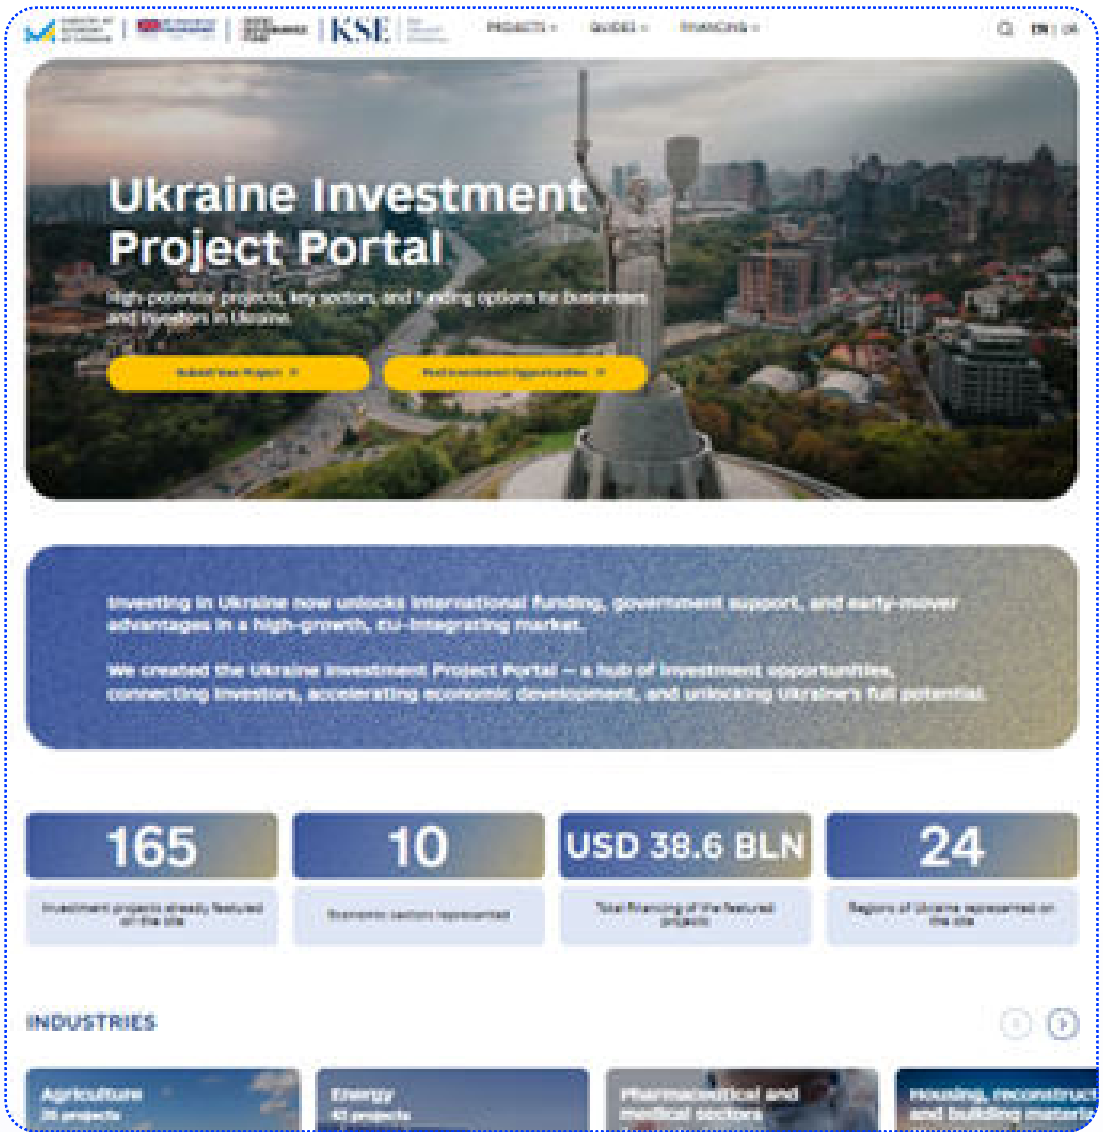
KSE

PROJECTS | GUIDES | FINANCING

EN | UA

Ukraine Investment Project Portal

High-potential projects, key sectors, and funding options for businesses and investors in Ukraine

Submit Your Project

Find Investment Opportunities

Investing in Ukraine now unlocks international funding, government support, and early-mover advantages in a high-growth, EU-integrating market.

We created the Ukraine Investment Project Portal – a hub of investment opportunities, connecting investors, accelerating economic development, and unlocking Ukraine's full potential.

165

Investment projects already featured on the site

10

Economic sectors represented

USD 38.6 BLN

Total financing of the featured projects

24

Regions of Ukraine represented on the site

INDUSTRIES

Agriculture
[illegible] projects

Energy
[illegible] projects

Pharmaceutical and medical sectors

Housing, reconstruct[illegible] and building materi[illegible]